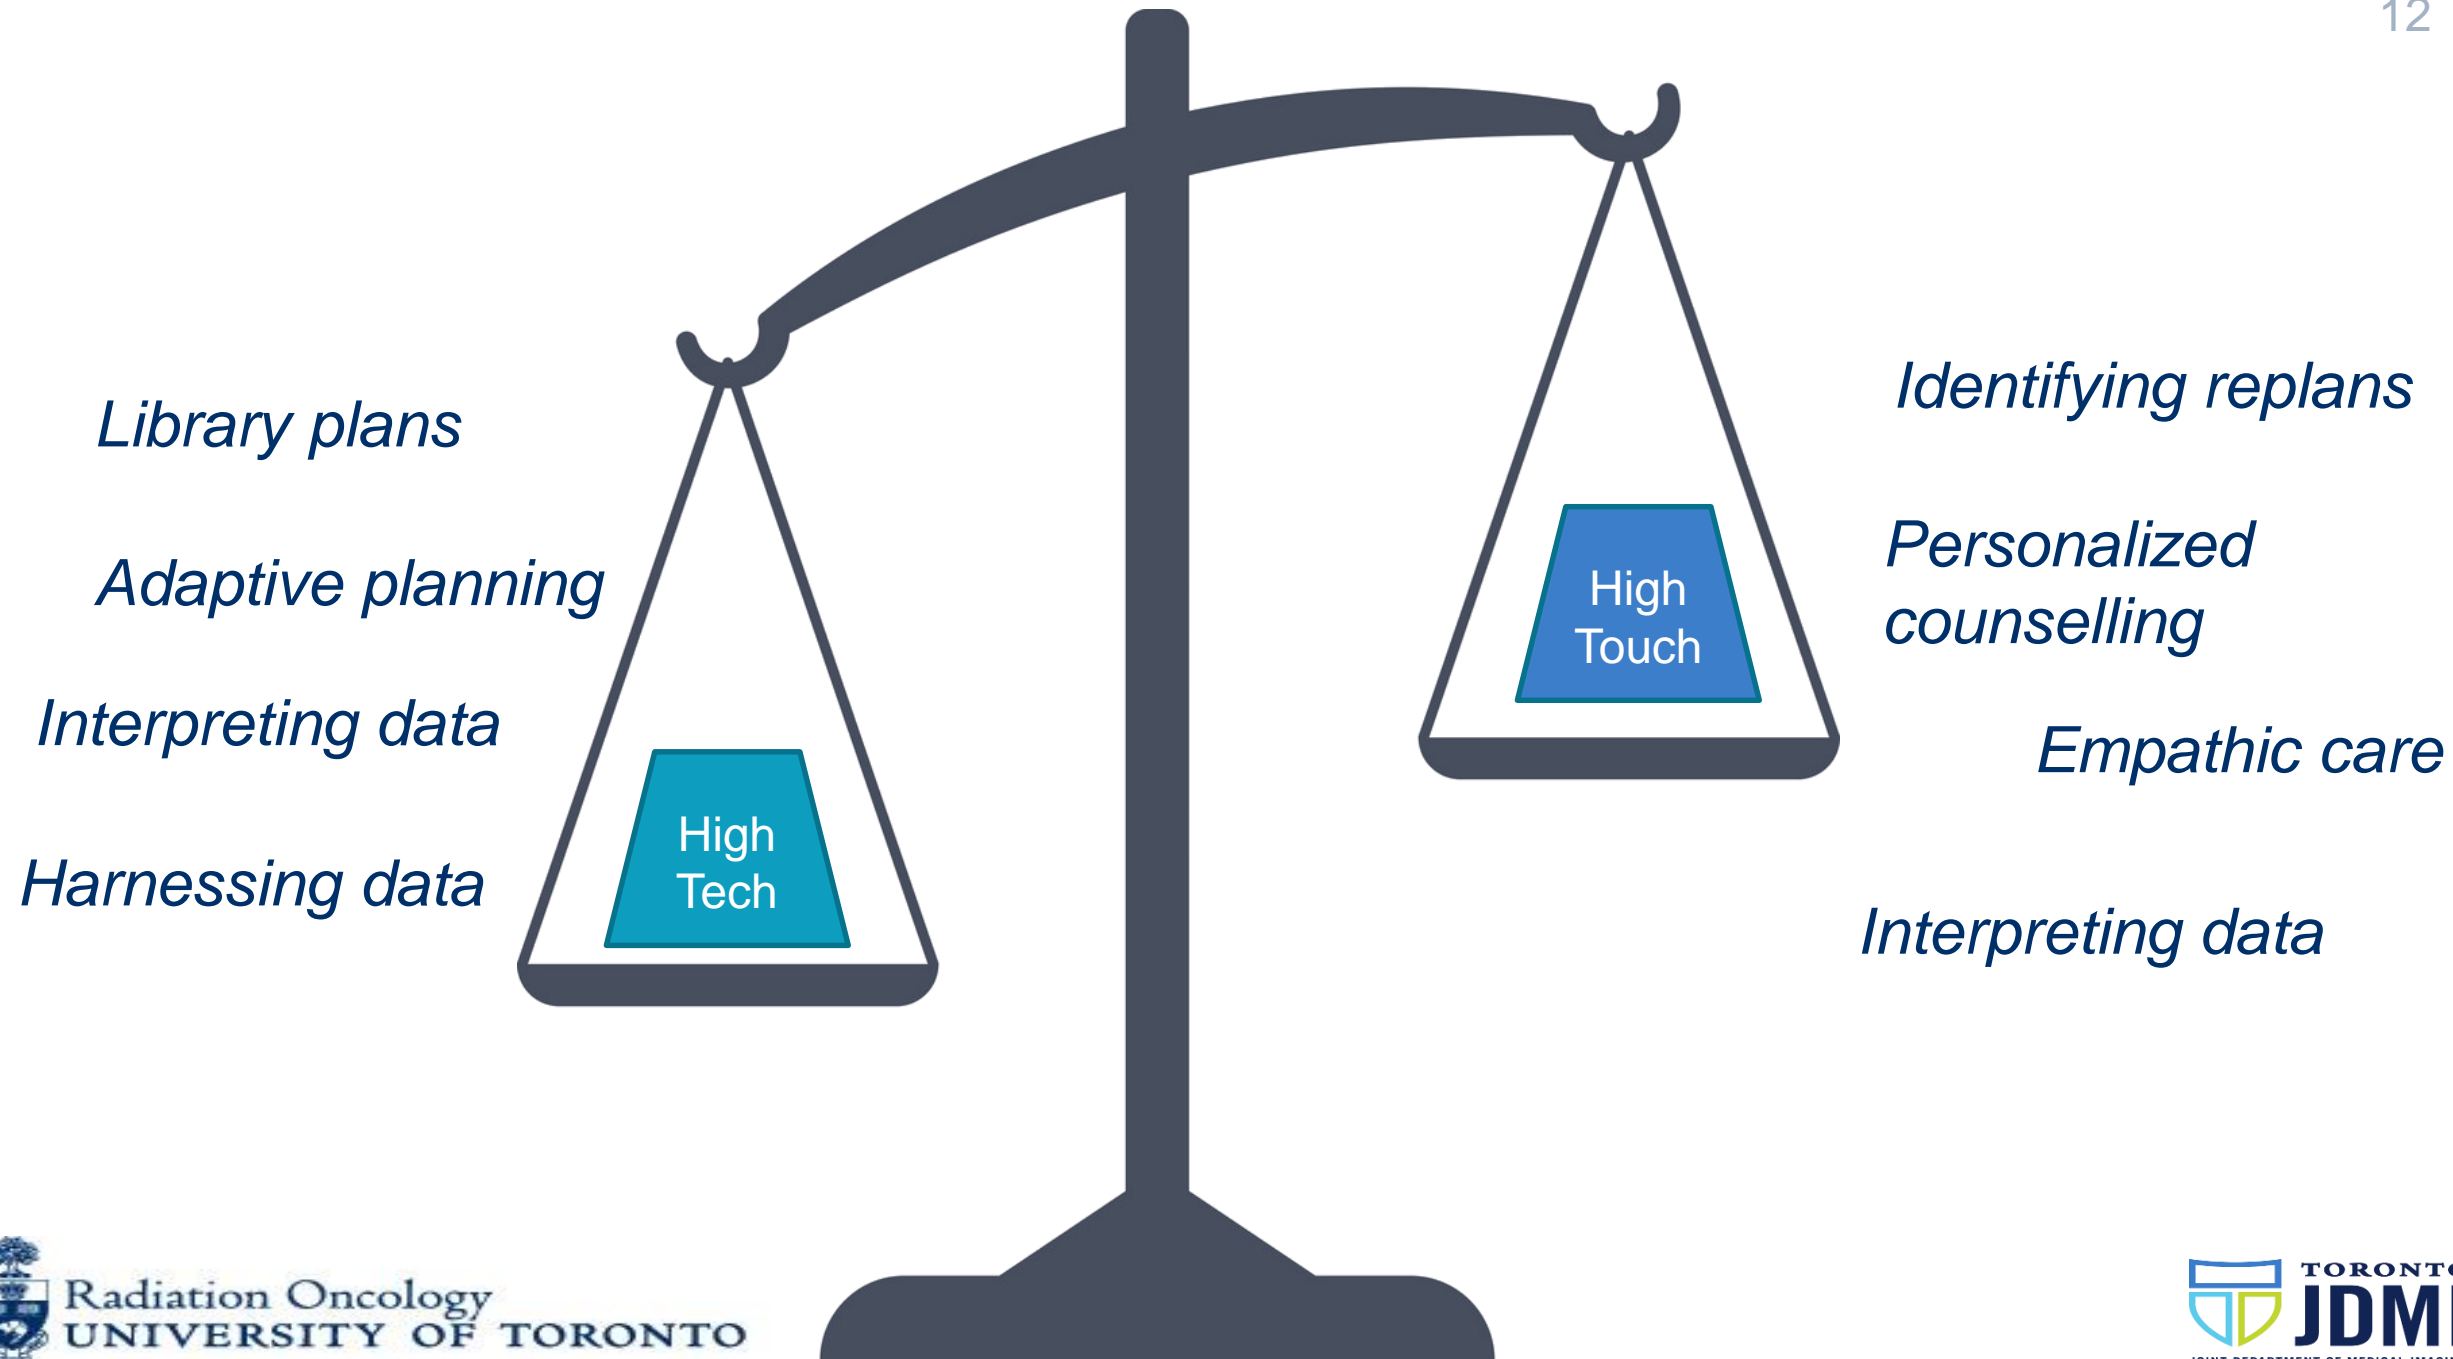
12

Library plans

Adaptive planning

Interpreting data

Harnessing data

High Tech

High Touch

Identifying replans

Personalized counselling

Empathic care

Interpreting data

Radiation Oncology
UNIVERSITY OF TORONTO

TORONT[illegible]
JDM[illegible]